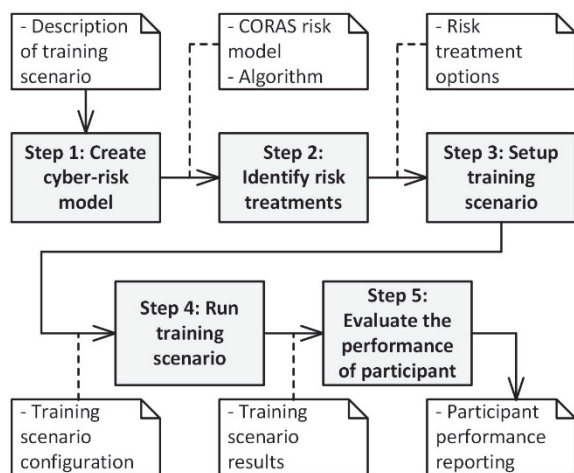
- Description of training scenario

- CORAS risk model
- Algorithm

- Risk treatment options

Step 1: Create cyber-risk model

Step 2: Identify risk treatments

Step 3: Setup training scenario

Step 4: Run training scenario

Step 5: Evaluate the performance of participant

- Training scenario configuration

- Training scenario results

- Participant performance reporting